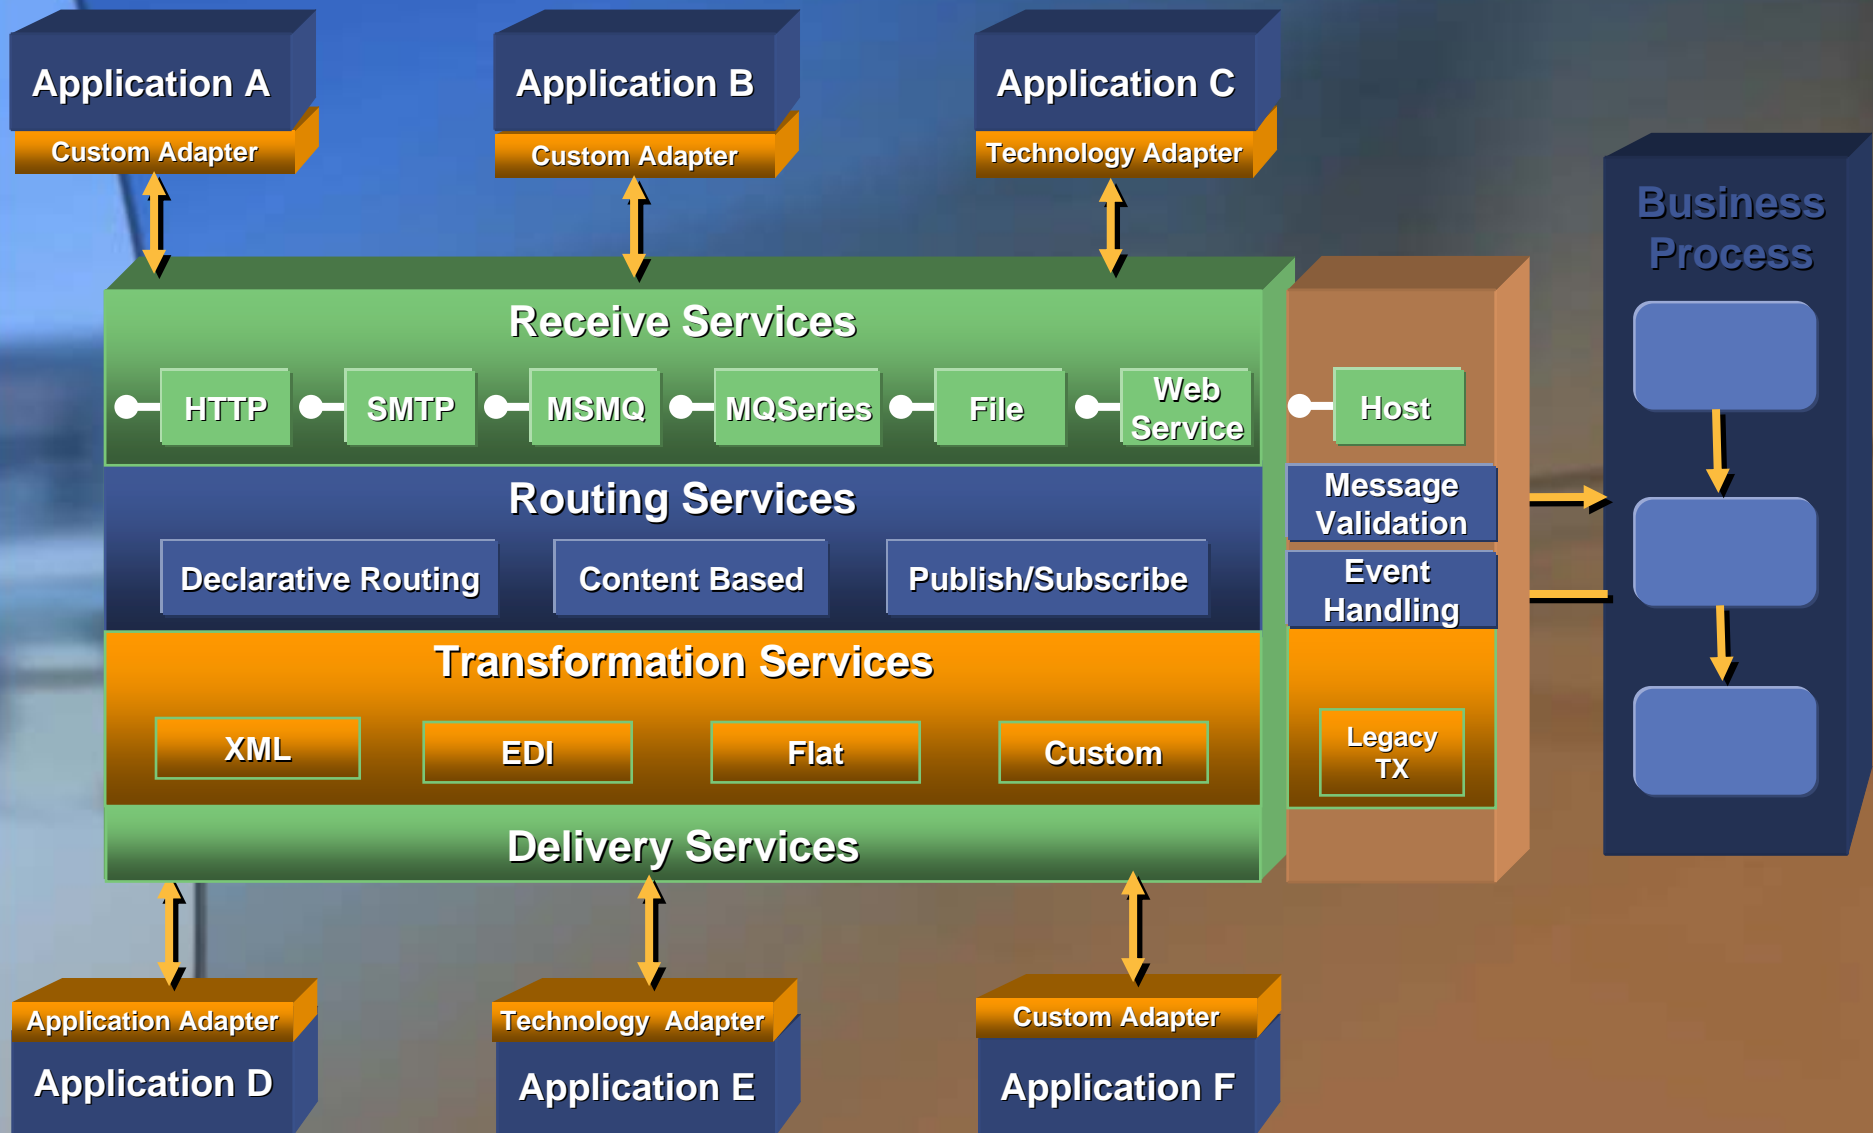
Application A
Custom Adapter

Application B
Custom Adapter

Application C
Technology Adapter

Business Process

Receive Services
HTTP
SMTP
MSMQ
MQSeries
File
Web Service
Host

Routing Services
Declarative Routing
Content Based
Publish/Subscribe
Message Validation
Event Handling

Transformation Services
XML
EDI
Flat
Custom
Legacy TX

Delivery Services

Application Adapter
Application D

Technology Adapter
Application E

Custom Adapter
Application F